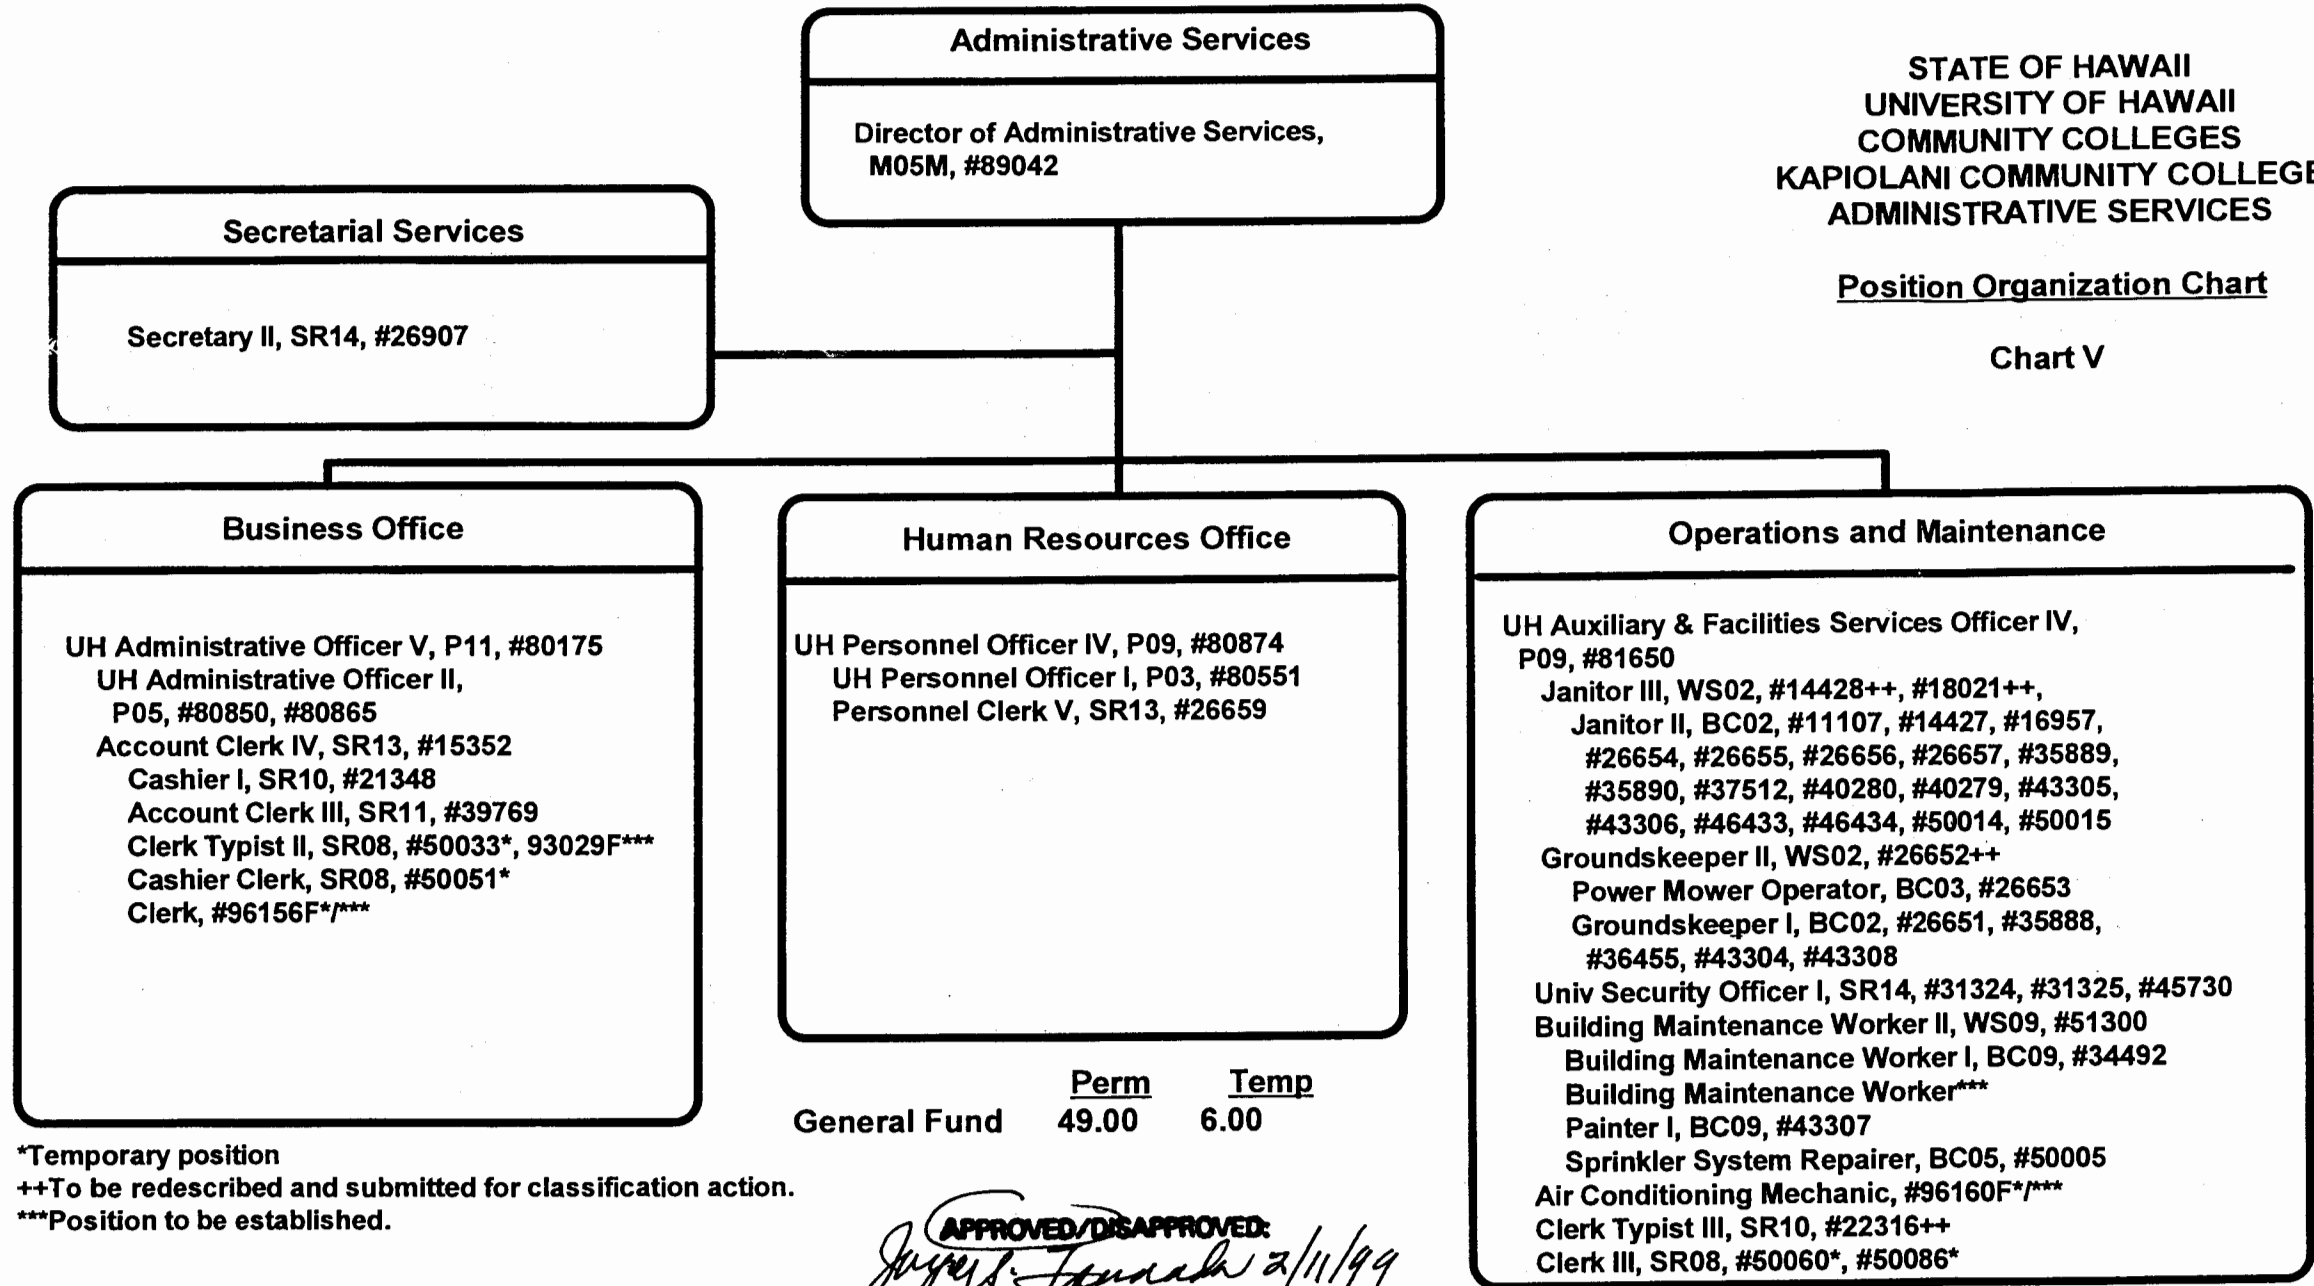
Administrative Services

Director of Administrative Services, M05M, #89042

STATE OF HAWAII
UNIVERSITY OF HAWAII
COMMUNITY COLLEGES
KAPIOLANI COMMUNITY COLLEGE
ADMINISTRATIVE SERVICES

Position Organization Chart

Chart V

Secretarial Services

Secretary II, SR14, #26907

Business Office

UH Administrative Officer V, P11, #80175
UH Administrative Officer II, P05, #80850, #80865
Account Clerk IV, SR13, #15352
Cashier I, SR10, #21348
Account Clerk III, SR11, #39769
Clerk Typist II, SR08, #50033*, 93029F***
Cashier Clerk, SR08, #50051*
Clerk, #96156F*/***

Human Resources Office

UH Personnel Officer IV, P09, #80874
UH Personnel Officer I, P03, #80551
Personnel Clerk V, SR13, #26659

Operations and Maintenance

UH Auxiliary & Facilities Services Officer IV, P09, #81650
Janitor III, WS02, #14428++, #18021++,
Janitor II, BC02, #11107, #14427, #16957, #26654, #26655, #26656, #26657, #35889, #35890, #37512, #40280, #40279, #43305, #43306, #46433, #46434, #50014, #50015
Groundskeeper II, WS02, #26652++
Power Mower Operator, BC03, #26653
Groundskeeper I, BC02, #26651, #35888, #36455, #43304, #43308
Univ Security Officer I, SR14, #31324, #31325, #45730
Building Maintenance Worker II, WS09, #51300
Building Maintenance Worker I, BC09, #34492
Building Maintenance Worker***
Painter I, BC09, #43307
Sprinkler System Repairer, BC05, #50005
Air Conditioning Mechanic, #96160F*/***
Clerk Typist III, SR10, #22316++
Clerk III, SR08, #50060*, #50086*

| | Perm | Temp |
|---|---|---|
| General Fund | 49.00 | 6.00 |

*Temporary position
++To be redescribed and submitted for classification action.
***Position to be established.

APPROVED/DISAPPROVED:
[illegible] 2/11/99